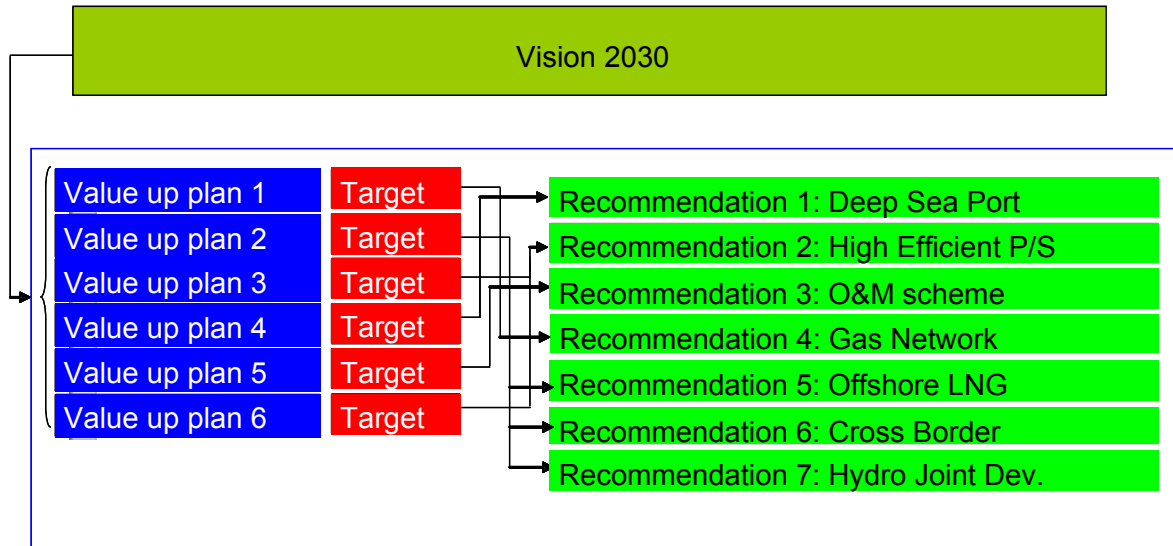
Vision 2030

Value up plan 1
Value up plan 2
Value up plan 3
Value up plan 4
Value up plan 5
Value up plan 6

Target
Target
Target
Target
Target
Target

Recommendation 1: Deep Sea Port
Recommendation 2: High Efficient P/S
Recommendation 3: O&M scheme
Recommendation 4: Gas Network
Recommendation 5: Offshore LNG
Recommendation 6: Cross Border
Recommendation 7: Hydro Joint Dev.